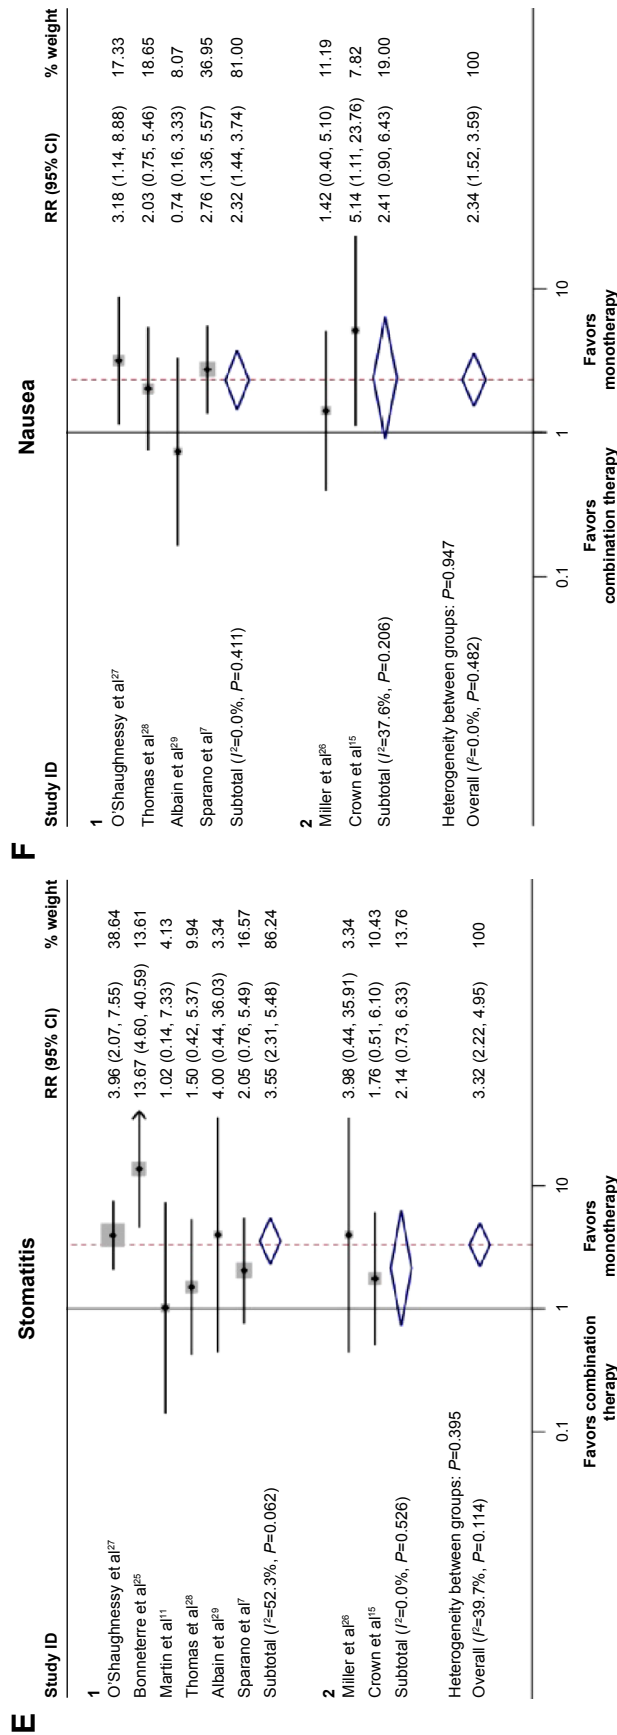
E

Stomatitis

| Study ID | RR (95% CI) | % weight |
|---|---|---|
| **1** | | |
| O'Shaughnessy et al$^{27}$ | 3.96 (2.07, 7.55) | 38.64 |
| Bonneterre et al$^{25}$ | 13.67 (4.60, 40.59) | 13.61 |
| Martin et al$^{11}$ | 1.02 (0.14, 7.33) | 4.13 |
| Thomas et al$^{28}$ | 1.50 (0.42, 5.37) | 9.94 |
| Albain et al$^{29}$ | 4.00 (0.44, 36.03) | 3.34 |
| Sparano et al$^{7}$ | 2.05 (0.76, 5.49) | 16.57 |
| Subtotal ($I^2$=52.3%, $P$=0.062) | 3.55 (2.31, 5.48) | 86.24 |
| **2** | | |
| Miller et al$^{26}$ | 3.98 (0.44, 35.91) | 3.34 |
| Crown et al$^{15}$ | 1.76 (0.51, 6.10) | 10.43 |
| Subtotal ($I^2$=0.0%, $P$=0.526) | 2.14 (0.73, 6.33) | 13.76 |
| Heterogeneity between groups: $P$=0.395 | | |
| Overall ($I^2$=39.7%, $P$=0.114) | 3.32 (2.22, 4.95) | 100 |

0.1 1 10

Favors combination therapy Favors monotherapy

F

Nausea

| Study ID | RR (95% CI) | % weight |
|---|---|---|
| **1** | | |
| O'Shaughnessy et al$^{27}$ | 3.18 (1.14, 8.88) | 17.33 |
| Thomas et al$^{28}$ | 2.03 (0.75, 5.46) | 18.65 |
| Albain et al$^{29}$ | 0.74 (0.16, 3.33) | 8.07 |
| Sparano et al$^{7}$ | 2.76 (1.36, 5.57) | 36.95 |
| Subtotal ($I^2$=0.0%, $P$=0.411) | 2.32 (1.44, 3.74) | 81.00 |
| **2** | | |
| Miller et al$^{26}$ | 1.42 (0.40, 5.10) | 11.19 |
| Crown et al$^{15}$ | 5.14 (1.11, 23.76) | 7.82 |
| Subtotal ($I^2$=37.6%, $P$=0.206) | 2.41 (0.90, 6.43) | 19.00 |
| Heterogeneity between groups: $P$=0.947 | | |
| Overall ($I^2$=0.0%, $P$=0.482) | 2.34 (1.52, 3.59) | 100 |

0.1 1 10

Favors combination therapy Favors monotherapy